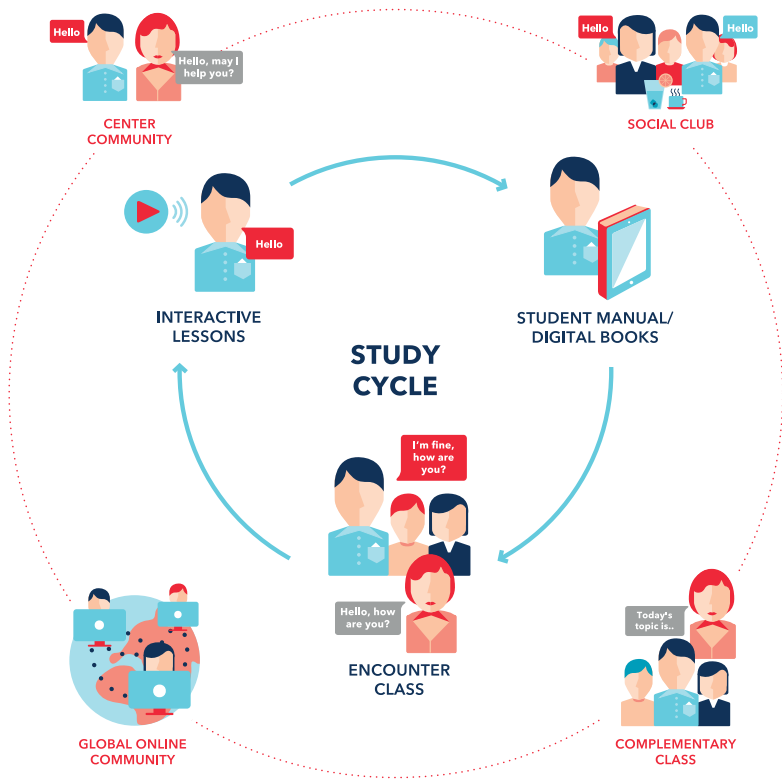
Hello

Hello, may I help you?

CENTER COMMUNITY

Hello

Hello

SOCIAL CLUB

Hello

INTERACTIVE LESSONS

STUDENT MANUAL/ DIGITAL BOOKS

STUDY CYCLE

I'm fine, how are you?

Hello, how are you?

ENCOUNTER CLASS

Today's topic is..

GLOBAL ONLINE COMMUNITY

COMPLEMENTARY CLASS